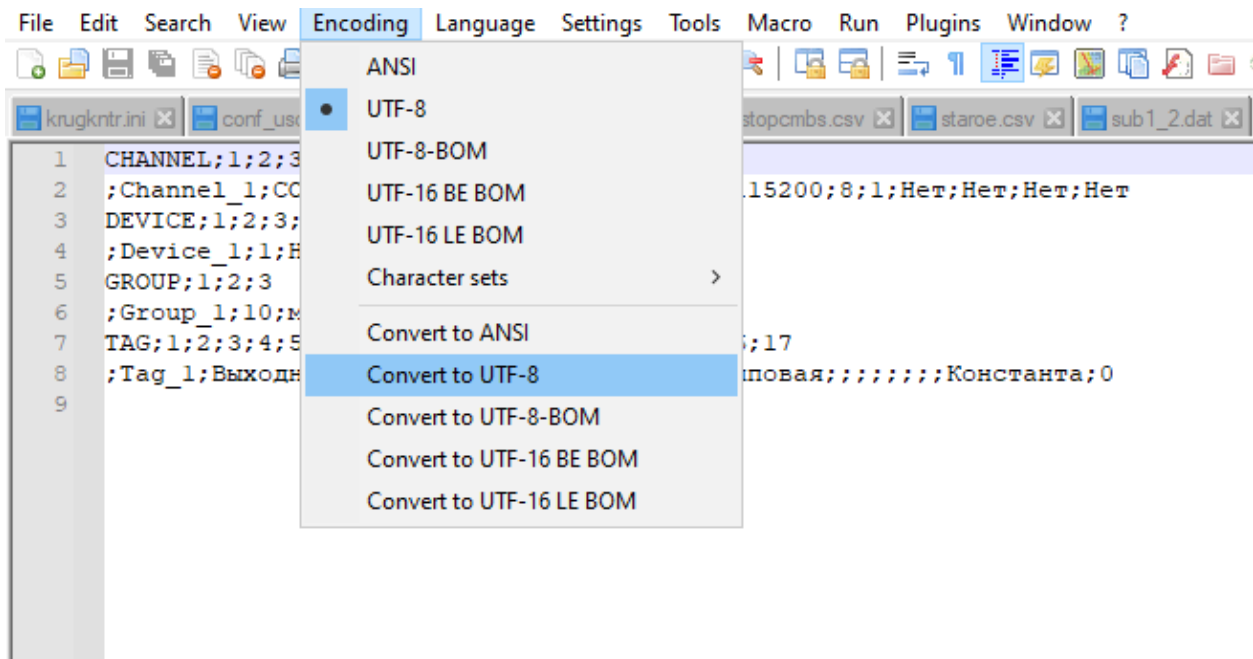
File Edit Search View Encoding Language Settings Tools Macro Run Plugins Window ?

krugkntr.ini conf_us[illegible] stopcmbs.csv staroe.csv sub1_2.dat

ANSI
UTF-8
UTF-8-BOM
UTF-16 BE BOM
UTF-16 LE BOM
Character sets
Convert to ANSI
Convert to UTF-8
Convert to UTF-8-BOM
Convert to UTF-16 BE BOM
Convert to UTF-16 LE BOM

1 CHANNEL;1;2;3
2 ;Channel_1;CO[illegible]115200;8;1;Нет;Нет;Нет;Нет
3 DEVICE;1;2;3;
4 ;Device_1;1;H
5 GROUP;1;2;3
6 ;Group_1;10;м
7 TAG;1;2;3;4;5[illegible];17
8 ;Tag_1;Выходн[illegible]повая;;;;;;;;Константа;0
9